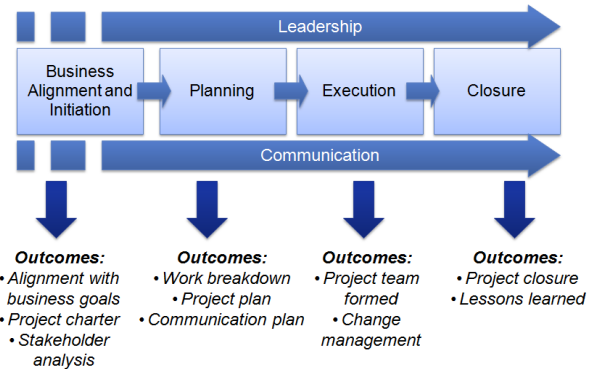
Leadership

Business Alignment and Initiation

Planning

Execution

Closure

Communication

Outcomes:
• Alignment with business goals
• Project charter
• Stakeholder analysis

Outcomes:
• Work breakdown
• Project plan
• Communication plan

Outcomes:
• Project team formed
• Change management

Outcomes:
• Project closure
• Lessons learned